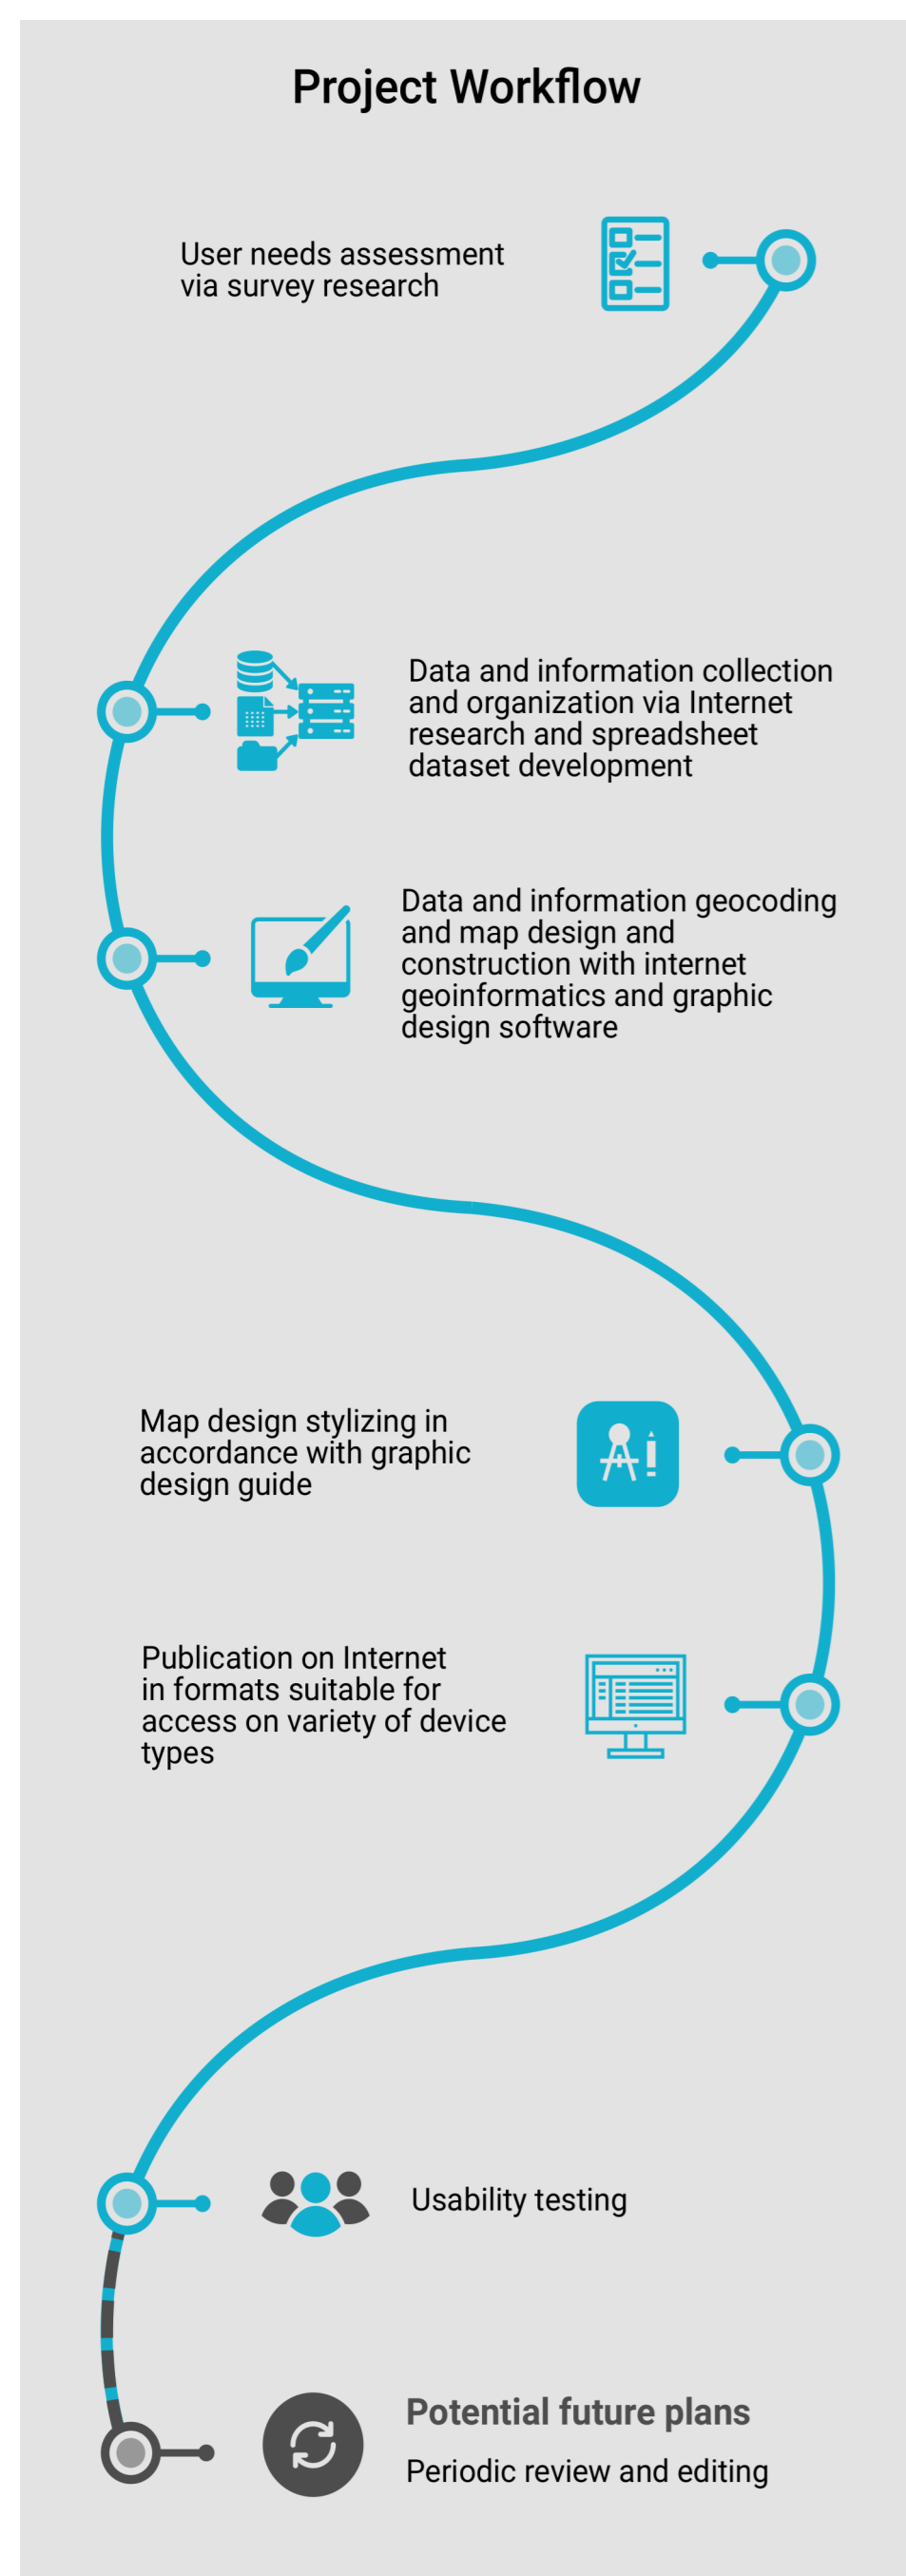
Project Workflow

User needs assessment via survey research

Data and information collection and organization via Internet research and spreadsheet dataset development

Data and information geocoding and map design and construction with internet geoinformatics and graphic design software

Map design stylizing in accordance with graphic design guide

Publication on Internet in formats suitable for access on variety of device types

Usability testing

Potential future plans

Periodic review and editing